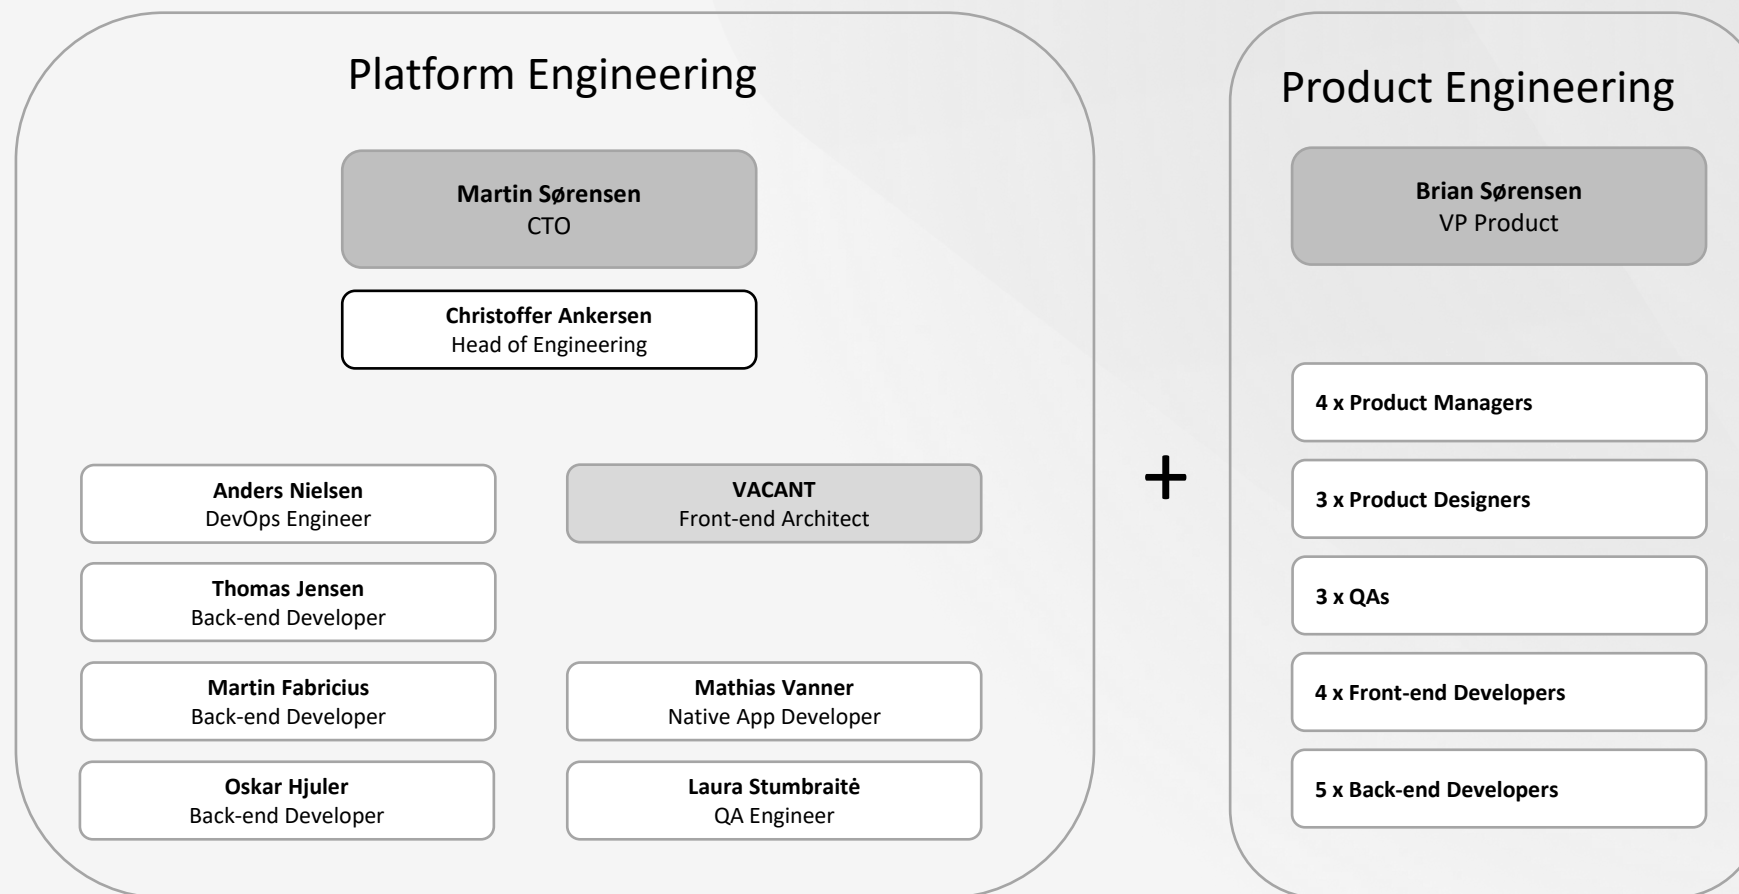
Platform Engineering

**Martin Sørensen**
CTO

**Christoffer Ankersen**
Head of Engineering

**Anders Nielsen**
DevOps Engineer

**VACANT**
Front-end Architect

**Thomas Jensen**
Back-end Developer

**Martin Fabricius**
Back-end Developer

**Mathias Vanner**
Native App Developer

**Oskar Hjuler**
Back-end Developer

**Laura Stumbraitė**
QA Engineer

+

Product Engineering

**Brian Sørensen**
VP Product

**4 x Product Managers**

**3 x Product Designers**

**3 x QAs**

**4 x Front-end Developers**

**5 x Back-end Developers**